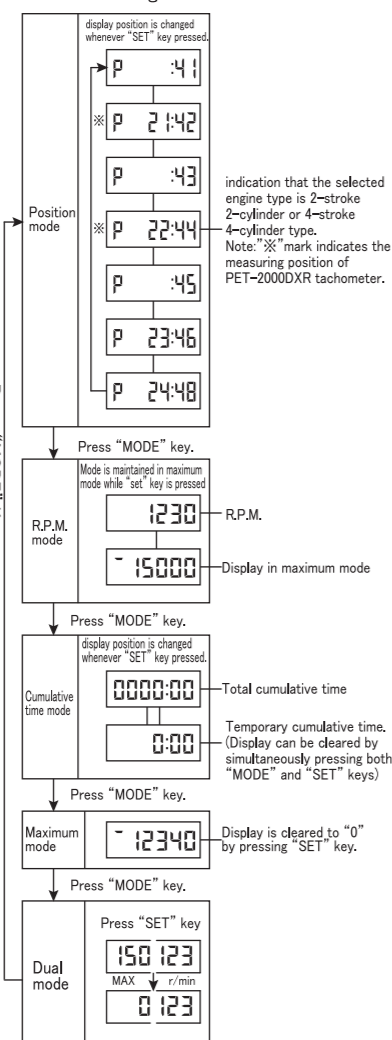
Position mode

display position is changed whenever "SET" key pressed.

P :41

※ P 21:42

P :43

※ P 22:44

P :45

P 23:46

P 24:48

indication that the selected engine type is 2-stroke 2-cylinder or 4-stroke 4-cylinder type.
Note:"※"mark indicates the measuring position of PET-2000DXR tachometer.

Press "MODE" key.

R.P.M. mode

Mode is maintained in maximum mode while "set" key is pressed

1230 R.P.M.

- 15000 Display in maximum mode

Press "MODE" key.

Cumulative time mode

display position is changed whenever "SET" key pressed.

0000:00 Total cumulative time

0:00 Temporary cumulative time. (Display can be cleared by simultaneously pressing both "MODE" and "SET" keys)

Press "MODE" key.

Maximum mode

- 12340 Display is cleared to "0" by pressing "SET" key.

Press "MODE" key.

Dual mode

Press "SET" key

150 123

MAX r/min

0 123